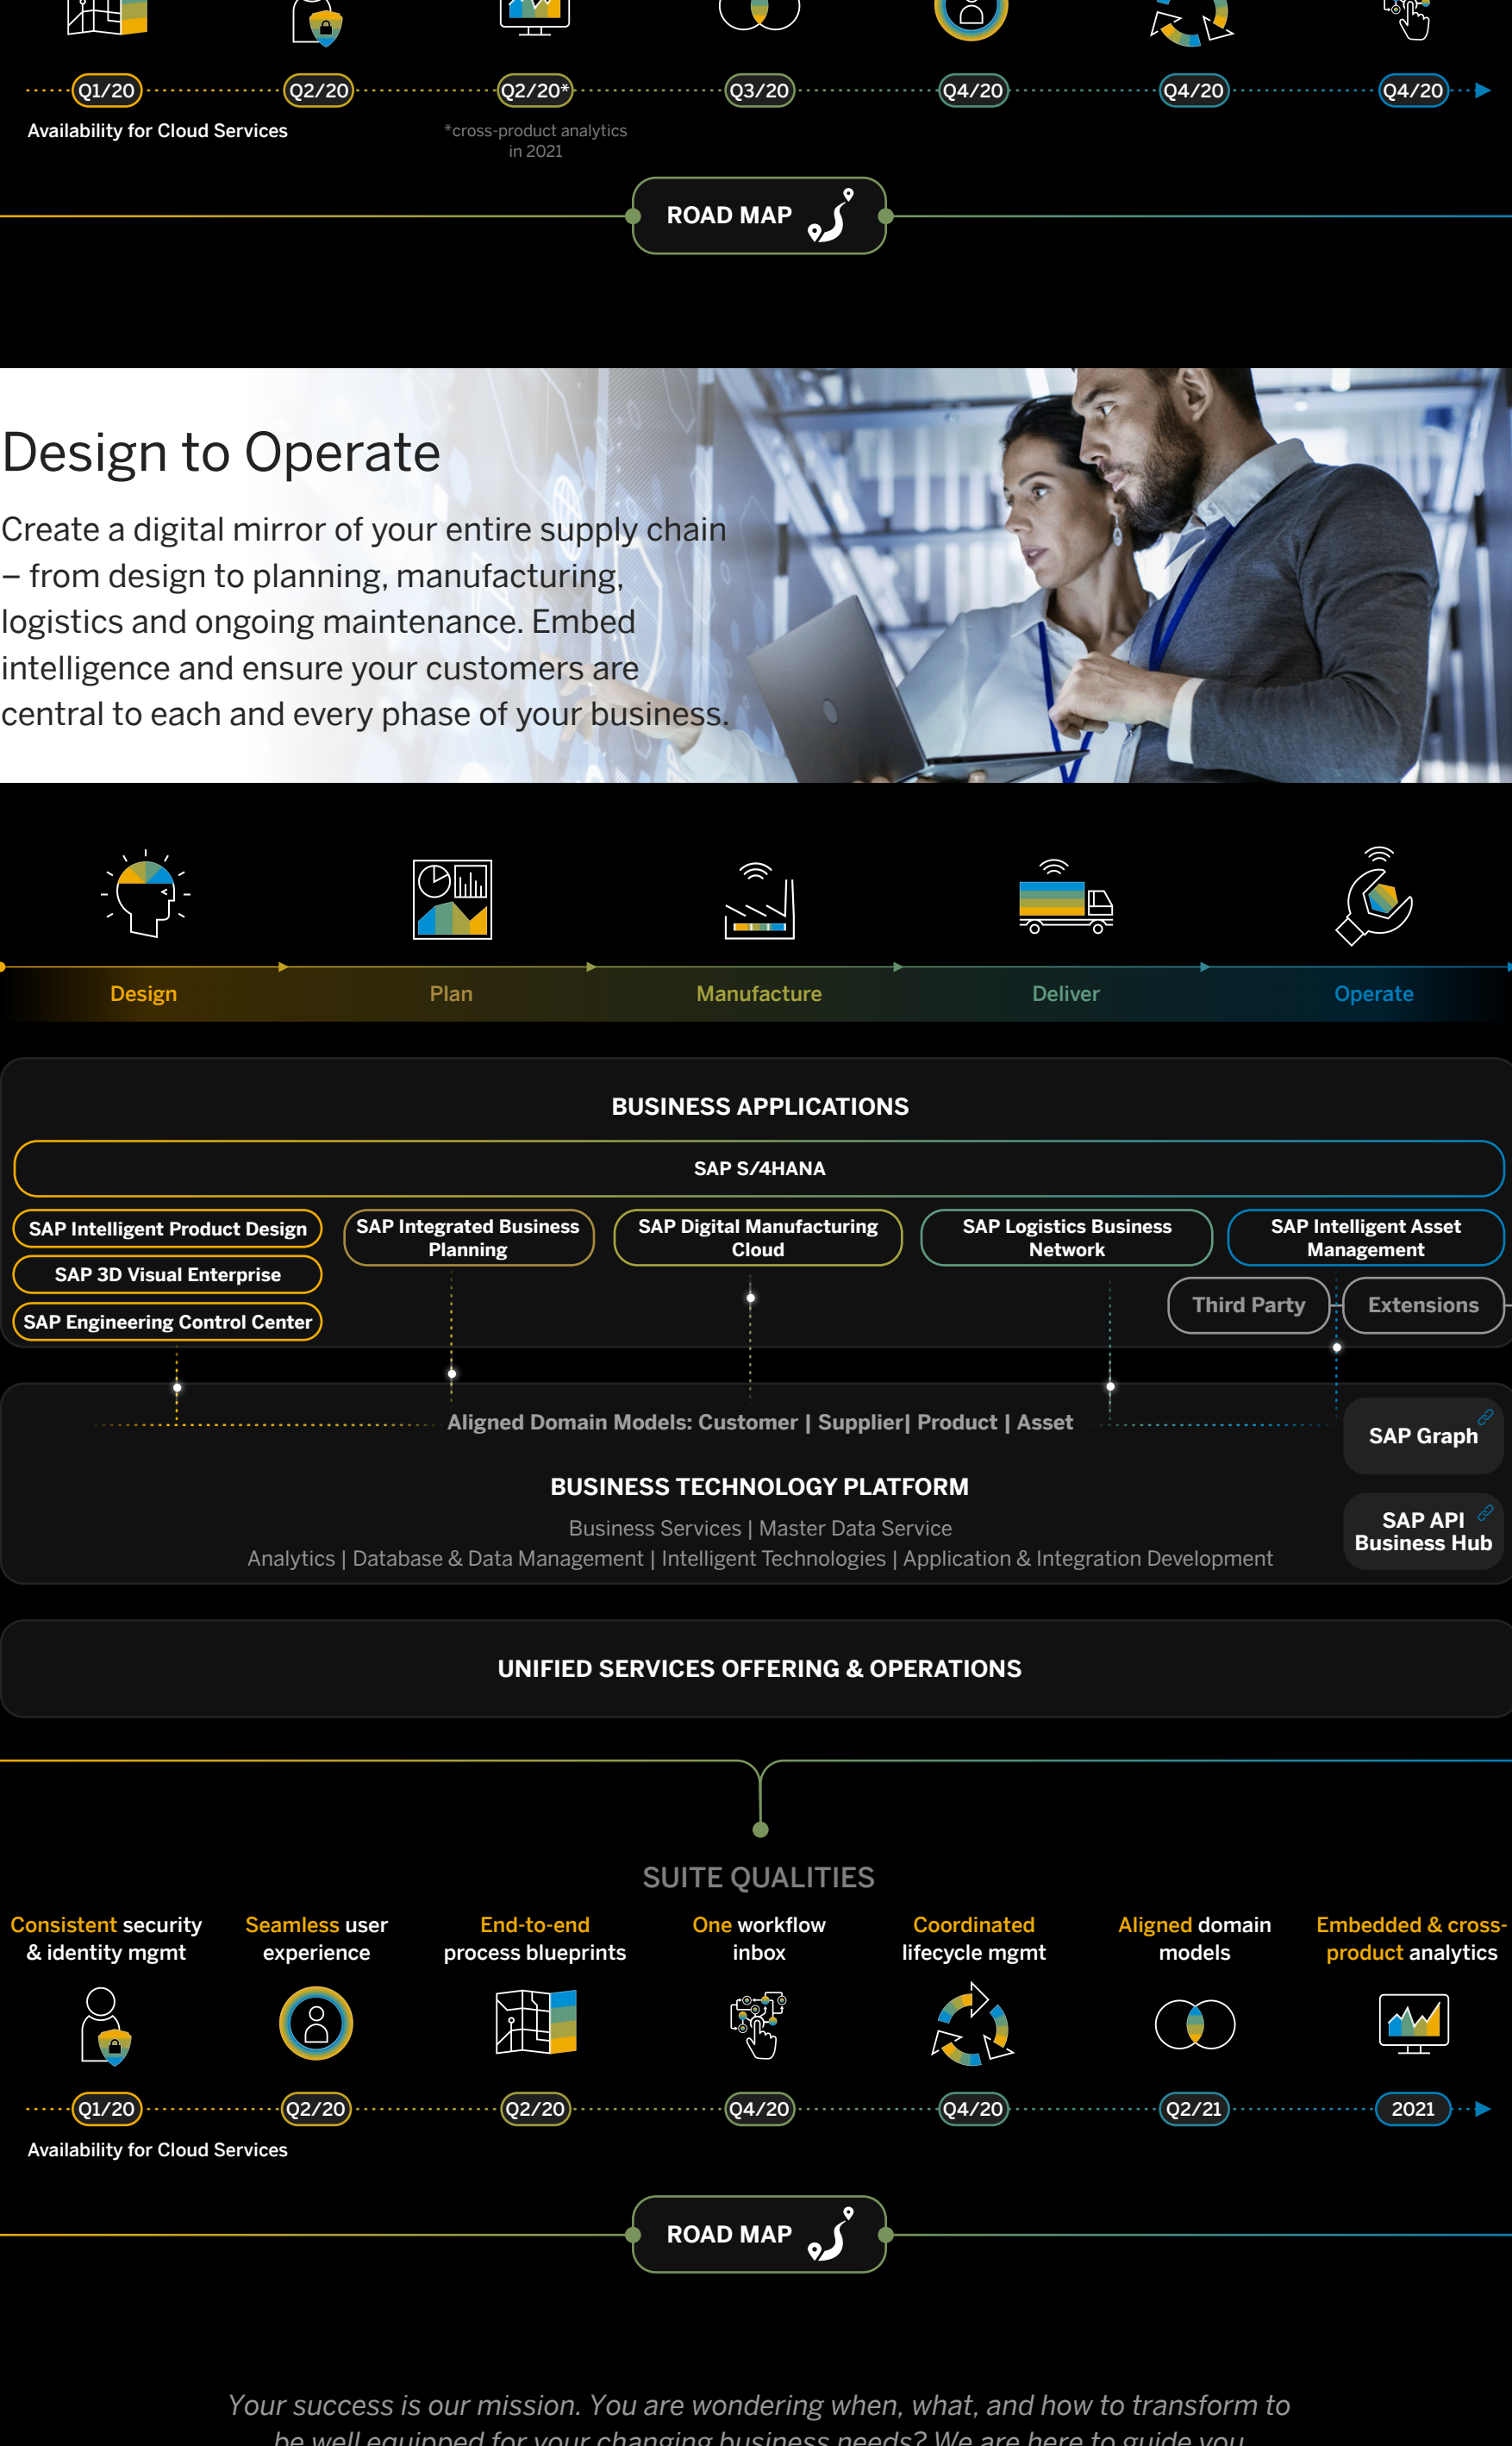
Q1/20 Q2/20 Q2/20* Q3/20 Q4/20 Q4/20 Q4/20

Availability for Cloud Services

*cross-product analytics in 2021

ROAD MAP

Design to Operate

Create a digital mirror of your entire supply chain – from design to planning, manufacturing, logistics and ongoing maintenance. Embed intelligence and ensure your customers are central to each and every phase of your business.

Design Plan Manufacture Deliver Operate

BUSINESS APPLICATIONS

SAP S/4HANA

SAP Intelligent Product Design

SAP 3D Visual Enterprise

SAP Engineering Control Center

SAP Integrated Business Planning

SAP Digital Manufacturing Cloud

SAP Logistics Business Network

SAP Intelligent Asset Management

Third Party

Extensions

Aligned Domain Models: Customer | Supplier| Product | Asset

SAP Graph

BUSINESS TECHNOLOGY PLATFORM

Business Services | Master Data Service

Analytics | Database & Data Management | Intelligent Technologies | Application & Integration Development

SAP API Business Hub

UNIFIED SERVICES OFFERING & OPERATIONS

SUITE QUALITIES

Consistent security & identity mgmt

Seamless user experience

End-to-end process blueprints

One workflow inbox

Coordinated lifecycle mgmt

Aligned domain models

Embedded & cross-product analytics

Q1/20 Q2/20 Q2/20 Q4/20 Q4/20 Q2/21 2021

Availability for Cloud Services

ROAD MAP

Your success is our mission. You are wondering when, what, and how to transform to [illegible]